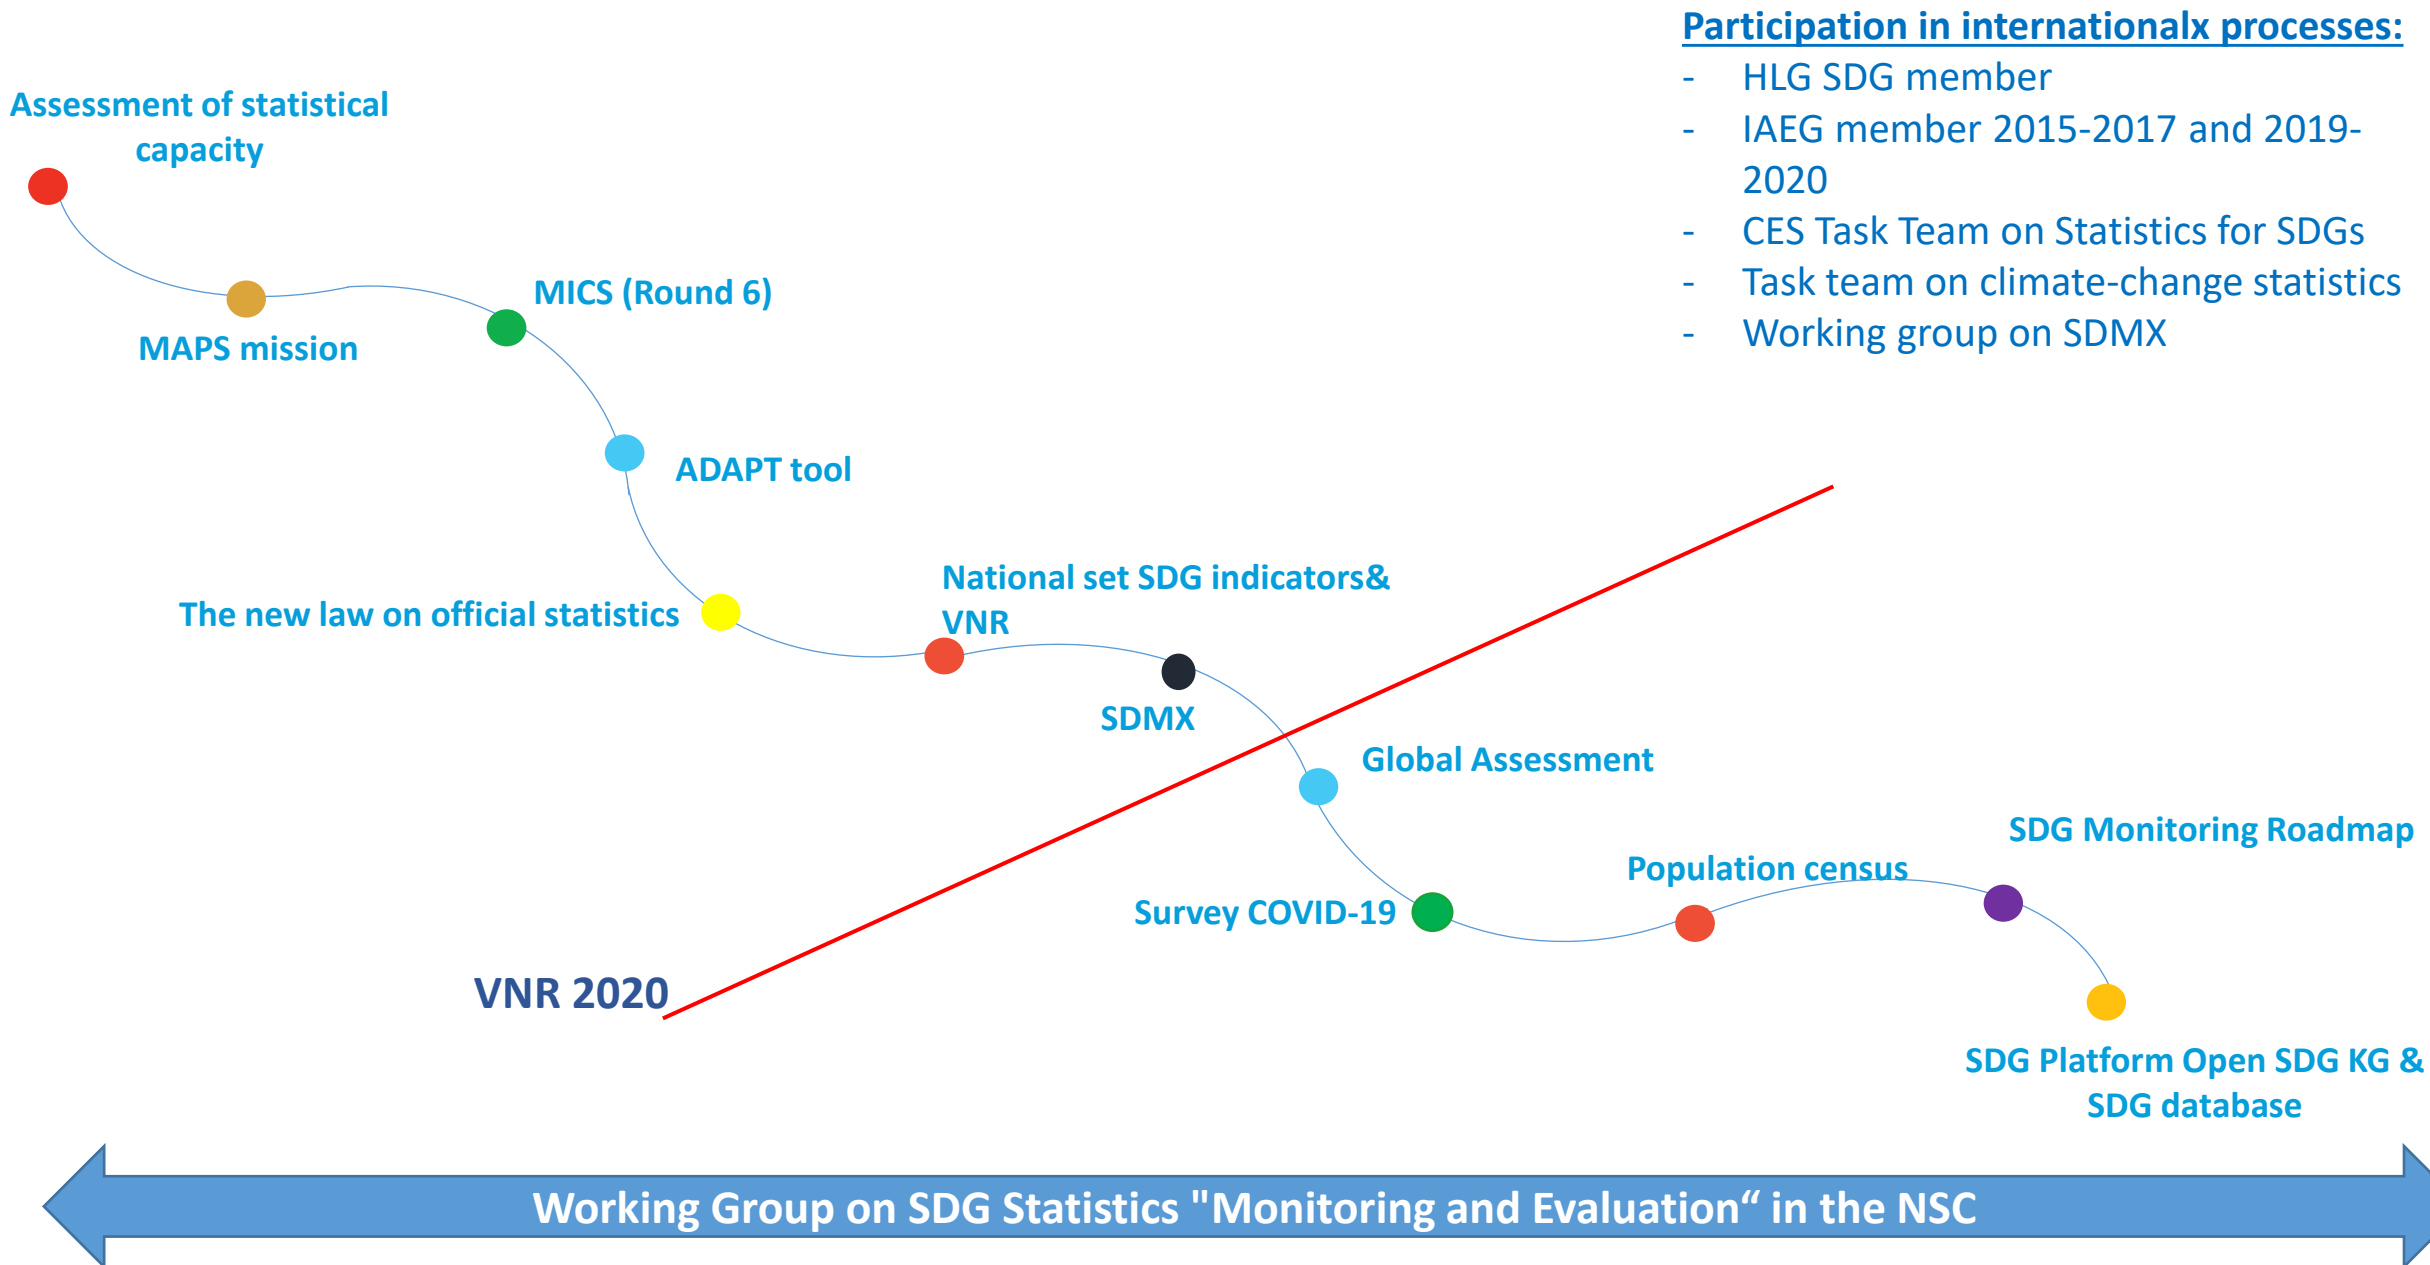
Participation in internationalx processes:
- HLG SDG member
- IAEG member 2015-2017 and 2019-2020
- CES Task Team on Statistics for SDGs
- Task team on climate-change statistics
- Working group on SDMX

Assessment of statistical capacity

MAPS mission

MICS (Round 6)

ADAPT tool

The new law on official statistics

National set SDG indicators& VNR

SDMX

Global Assessment

Survey COVID-19

Population census

SDG Monitoring Roadmap

SDG Platform Open SDG KG & SDG database

VNR 2020

Working Group on SDG Statistics "Monitoring and Evaluation“ in the NSC